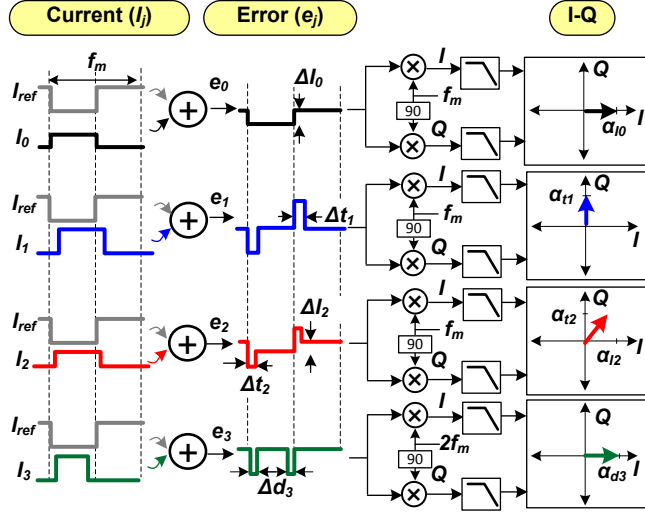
Current ($I_j$)

Error ($e_j$)

I-Q

$f_m$

$I_{ref}$

$I_0$

$e_0$

$\Delta I_0$

I

Q

$f_m$

90

Q

I

$\alpha_{I0}$

$I_{ref}$

$I_1$

$e_1$

$\Delta t_1$

I

$f_m$

90

Q

$\alpha_{t1}$

Q

I

$I_{ref}$

$I_2$

$e_2$

$\Delta I_2$

$\Delta t_2$

I

$f_m$

90

Q

$\alpha_{t2}$

Q

$\alpha_{I2}$

I

$I_{ref}$

$I_3$

$e_3$

$\Delta d_3$

I

$2f_m$

90

Q

Q

$\alpha_{d3}$

I